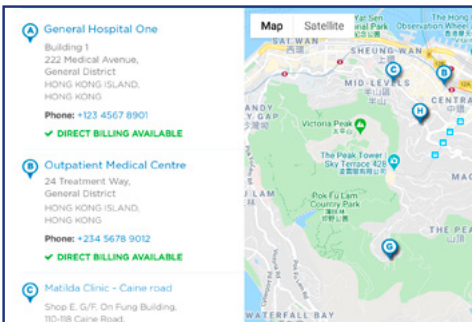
General Hospital One
Building 1
222 Medical Avenue,
General District
HONG KONG ISLAND,
HONG KONG

Phone: +123 4567 8901

✔ DIRECT BILLING AVAILABLE

Outpatient Medical Centre
24 Treatment Way,
General District
HONG KONG ISLAND,
HONG KONG

Phone: +234 5678 9012

✔ DIRECT BILLING AVAILABLE

Matilda Clinic - Caine road
Shop E, G/F, On Fung Building,
110-118 Caine Road,

Map
Satellite
SHEUNG WAN
西環
MID-LEVELS
半山區
CENTRA
Victoria Peak
The Peak Tower
Sky Terrace 428
Pok Fu Lam
Country Park
WATERFALL BAY
THE PEA
山頂
Observation Whe
Park